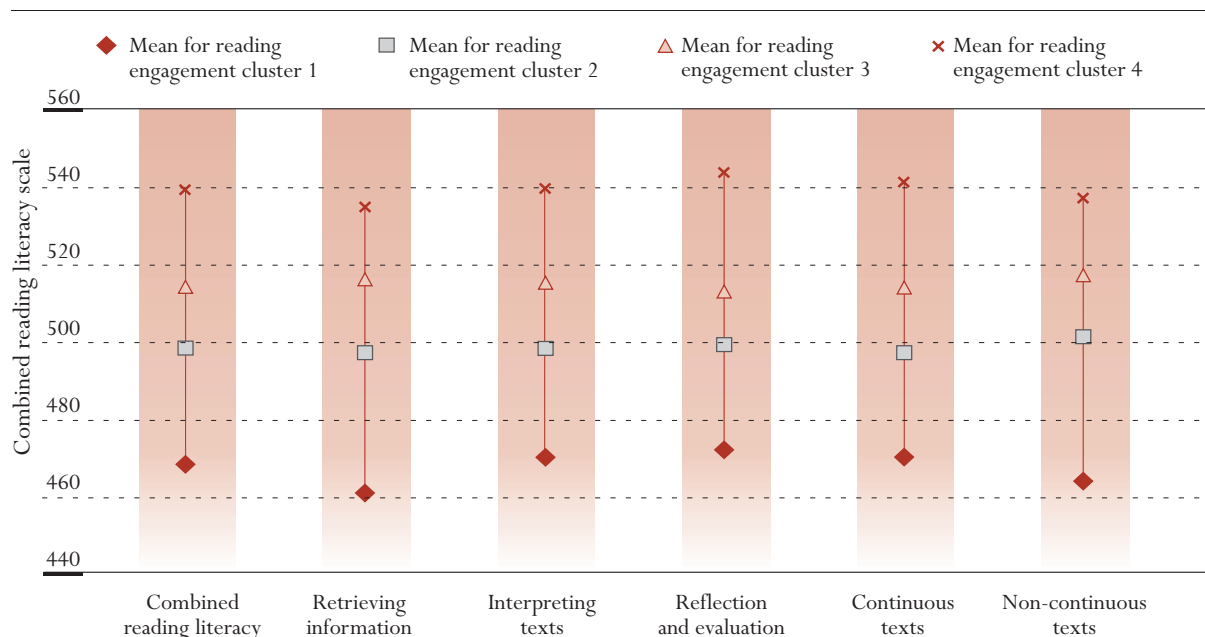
Mean for reading engagement cluster 1
Mean for reading engagement cluster 2
Mean for reading engagement cluster 3
Mean for reading engagement cluster 4

Combined reading literacy scale

560
540
520
500
480
460
440

Combined reading literacy
Retrieving information
Interpreting texts
Reflection and evaluation
Continuous texts
Non-continuous texts